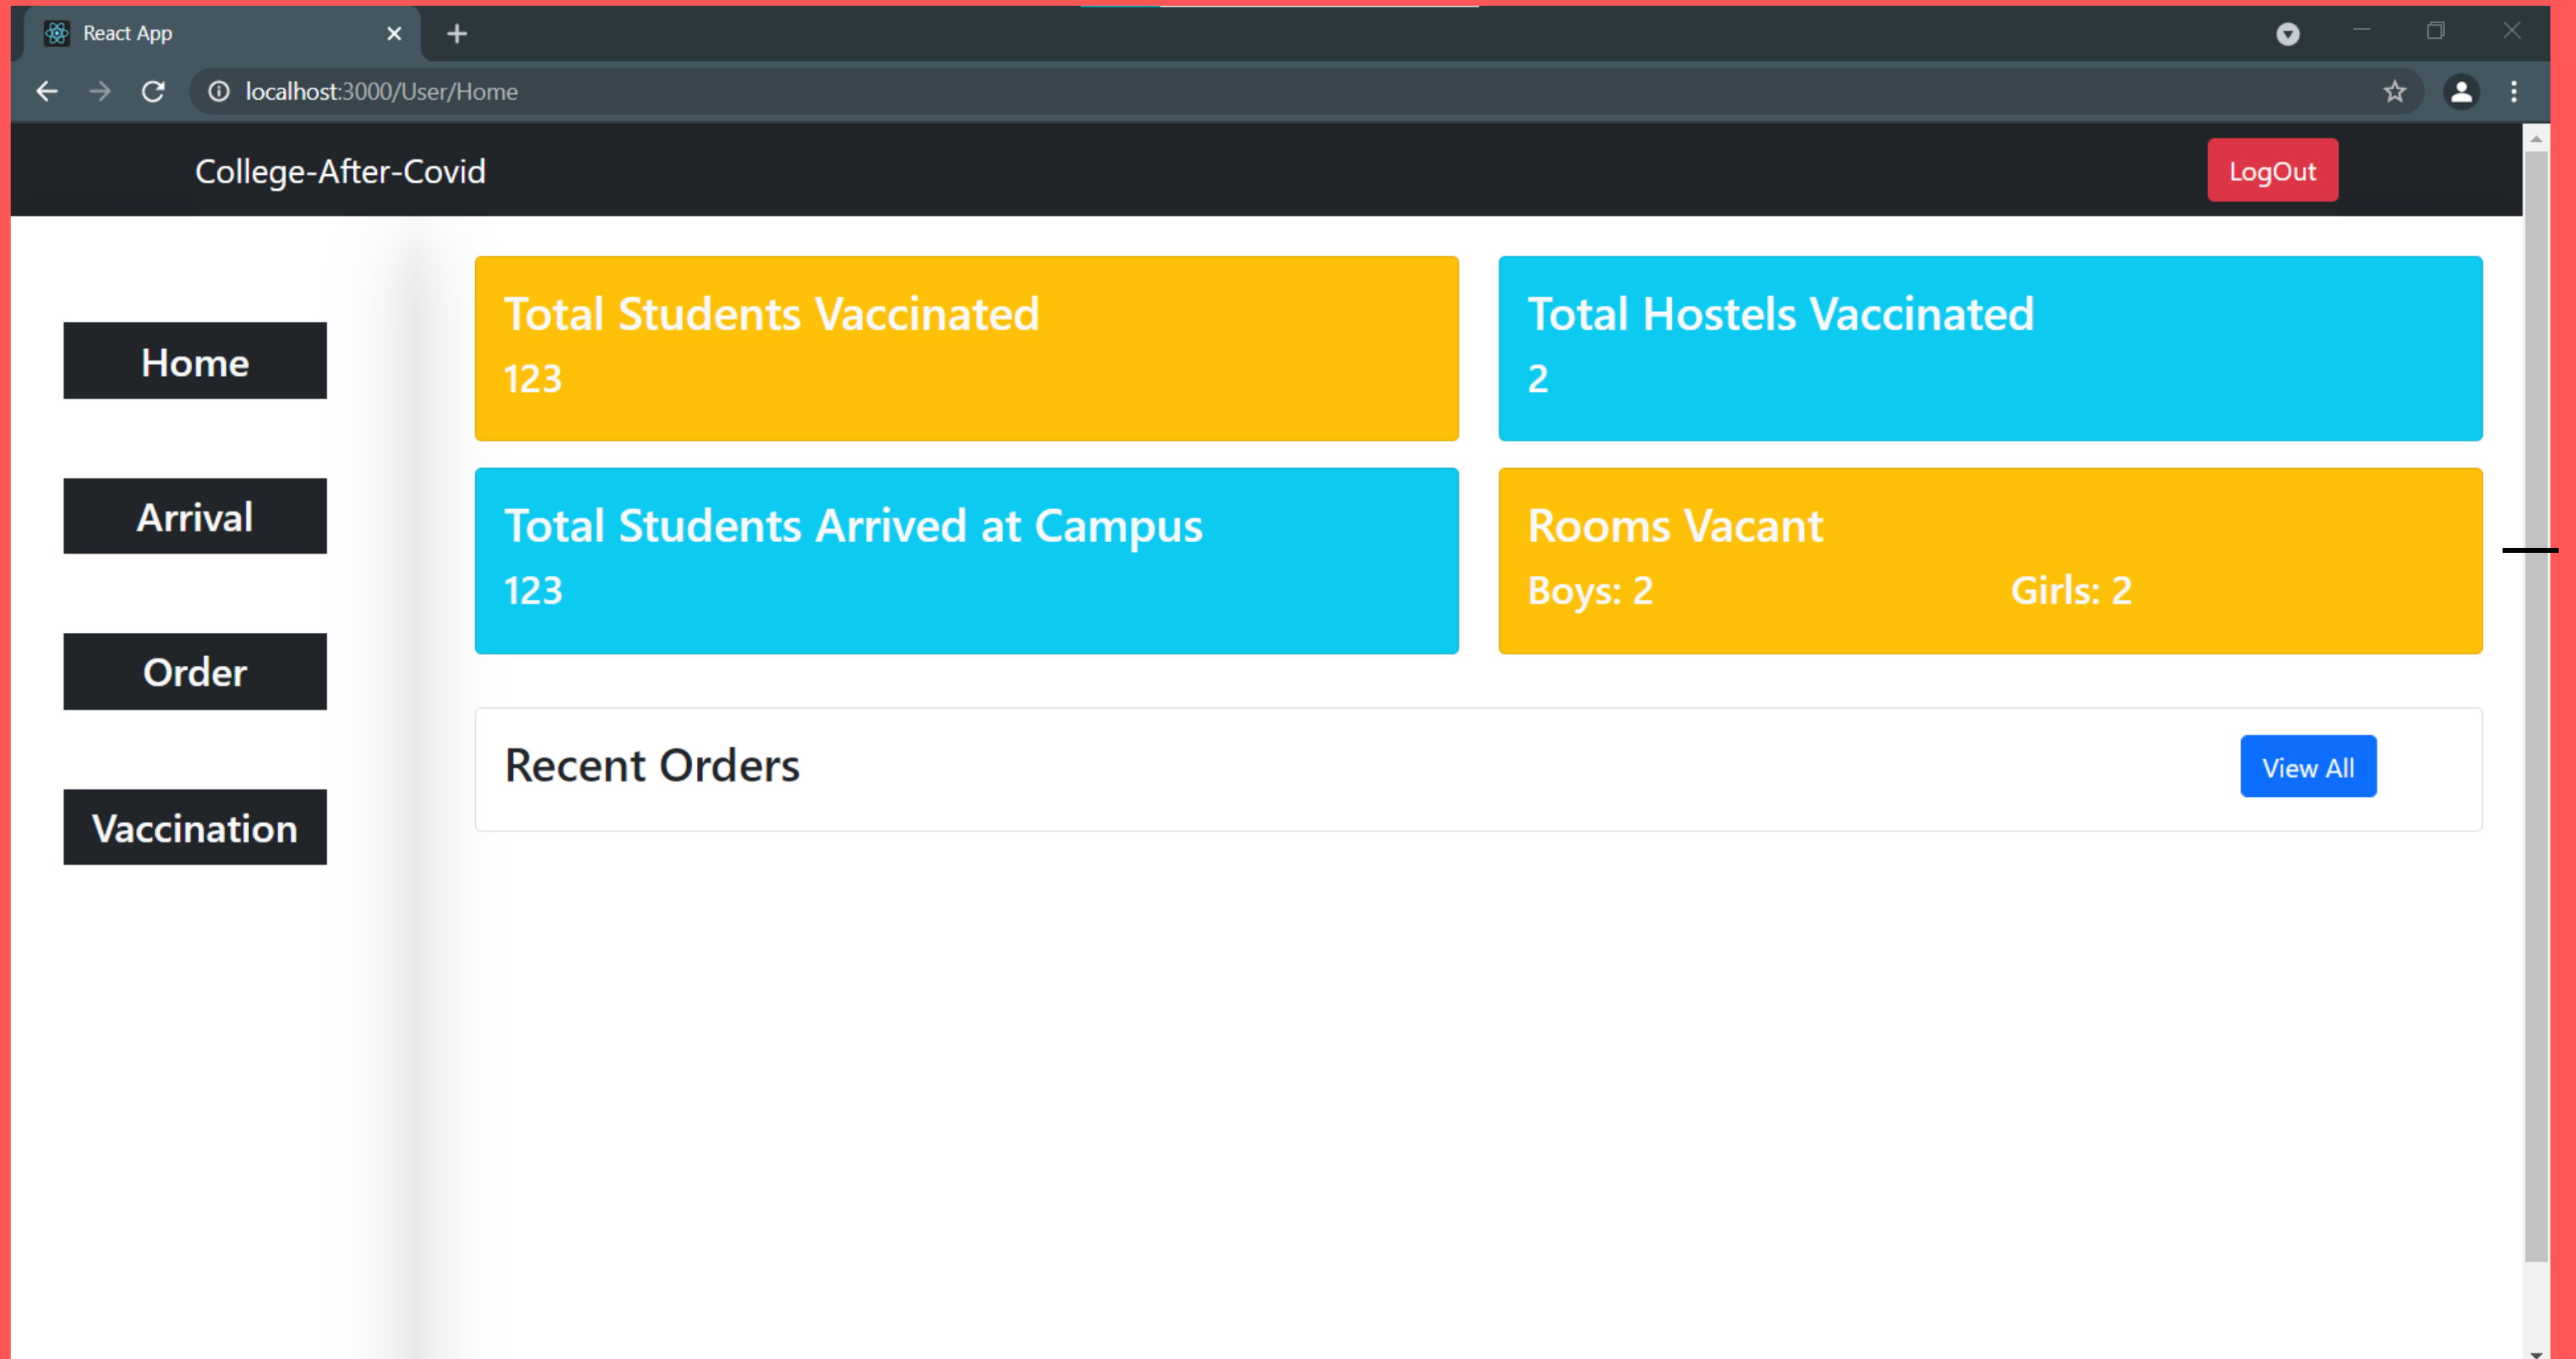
React App

localhost:3000/User/Home

College-After-Covid

LogOut

Home

Arrival

Order

Vaccination

Total Students Vaccinated
123

Total Hostels Vaccinated
2

Total Students Arrived at Campus
123

Rooms Vacant
Boys: 2
Girls: 2

Recent Orders

View All